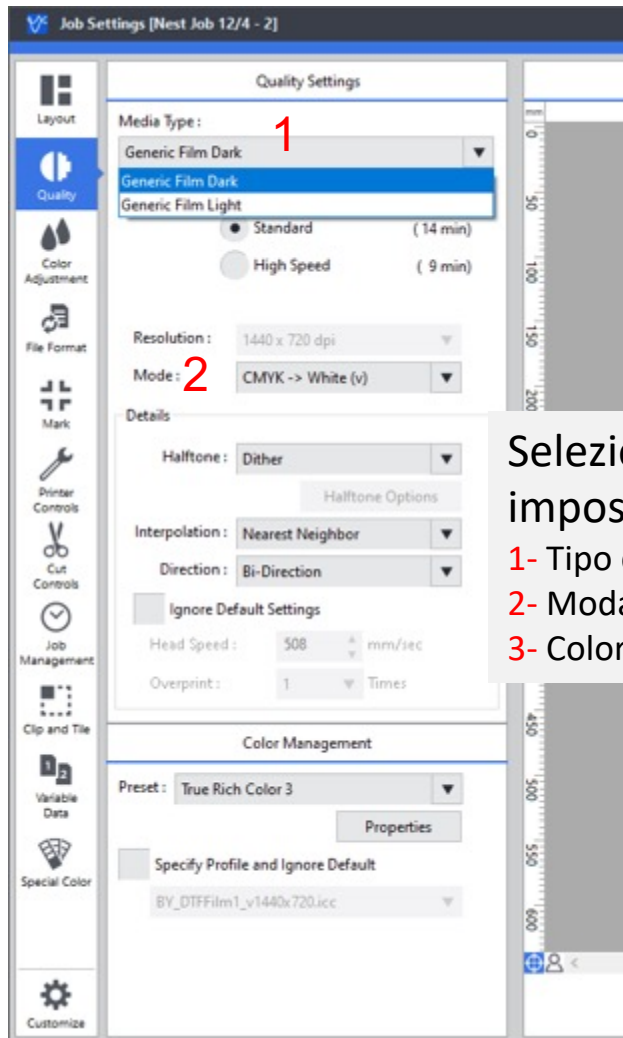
Job Settings [Nest Job 12/4 - 2]

Layout
Quality
Color Adjustment
File Format
Mark
Printer Controls
Cut Controls
Job Management
Clip and Tile
Variable Data
Special Color
Customize

Quality Settings

Media Type : 1
Generic Film Dark
Generic Film Dark
Generic Film Light
Standard (14 min)
High Speed (9 min)

Resolution : 1440 x 720 dpi
Mode : 2 CMYK -> White (v)

Details
Halftone : Dither
Halftone Options
Interpolation : Nearest Neighbor
Direction : Bi-Direction
Ignore Default Settings
Head Speed : 508 mm/sec
Overprint : 1 Times

Color Management
Preset : True Rich Color 3
Properties
Specify Profile and Ignore Default
BY_DTFFilm1_v1440x720.icc

mm 0 50 100 150 200 450 500 550 600

Selezi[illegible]
impos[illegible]
1- Tipo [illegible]
2- Moda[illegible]
3- Color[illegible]